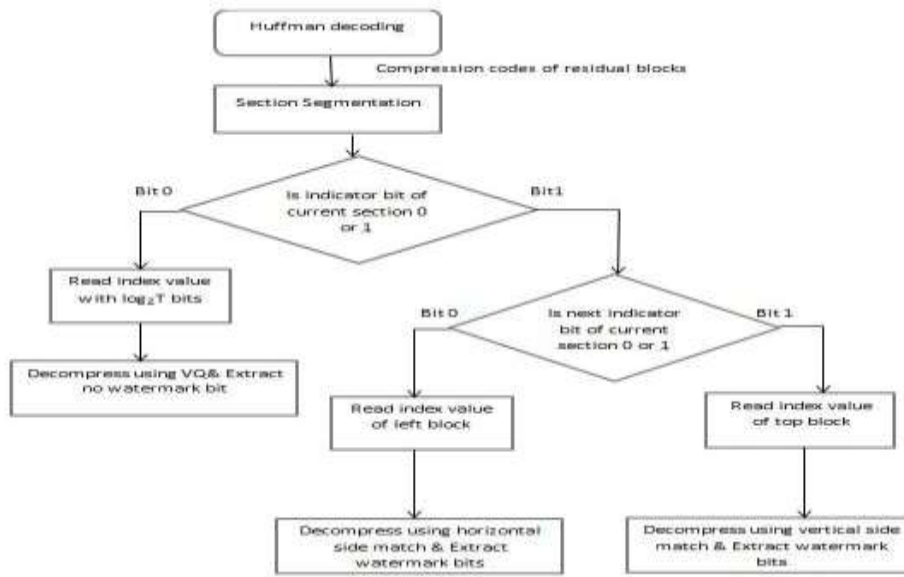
Huffman decoding

Compression codes of residual blocks

Section Segmentation

Bit 0

Is indicator bit of current section 0 or 1

Bit1

Read index value with $\log_2 T$ bits

Decompress using VQ& Extract no watermark bit

Bit 0

Is next indicator bit of current section 0 or 1

Bit 1

Read index value of left block

Read index value of top block

Decompress using horizontal side match & Extract watermark bits

Decompress using vertical side match & Extract watermark bits